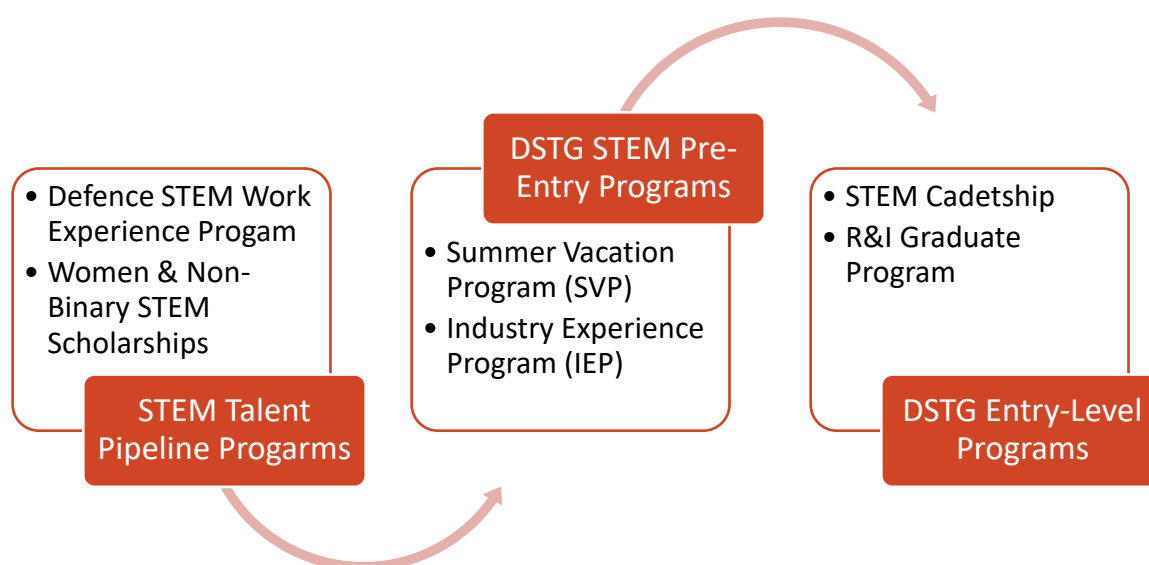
• Defence STEM Work Experience Progam
• Women & Non-Binary STEM Scholarships

STEM Talent Pipeline Progarms

DSTG STEM Pre-Entry Programs

• Summer Vacation Program (SVP)
• Industry Experience Program (IEP)

• STEM Cadetship
• R&I Graduate Program

DSTG Entry-Level Programs